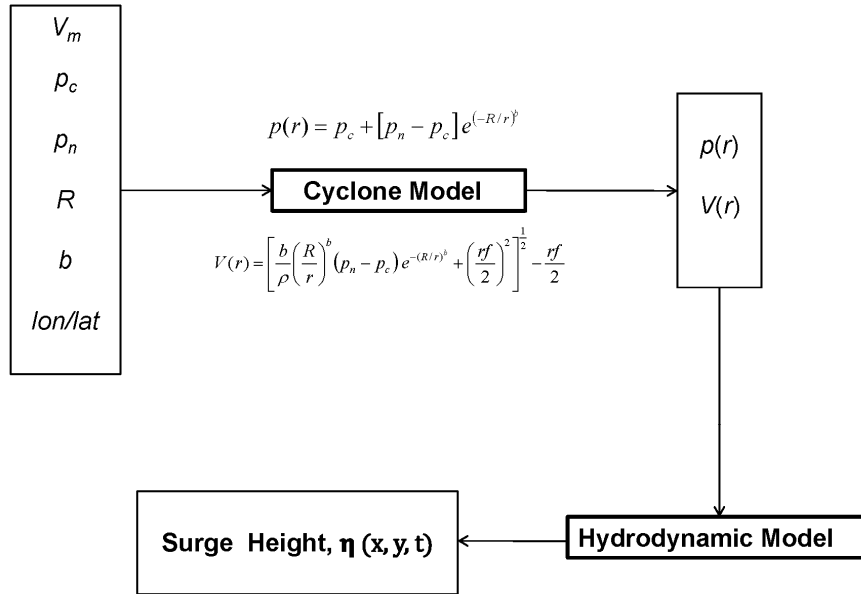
$V_m$

$p_c$

$p_n$

$R$

$b$

$lon/lat$

$p(r) = p_c + [p_n - p_c] e^{(-R/r)^b}$

Cyclone Model

$V(r) = \left[\frac{b}{\rho}\left(\frac{R}{r}\right)^b (p_n - p_c) e^{-(R/r)^b} + \left(\frac{rf}{2}\right)^2\right]^{\frac{1}{2}} - \frac{rf}{2}$

$p(r)$

$V(r)$

Hydrodynamic Model

Surge Height, $\boldsymbol{\eta}$ $(\mathbf{x, y, t})$